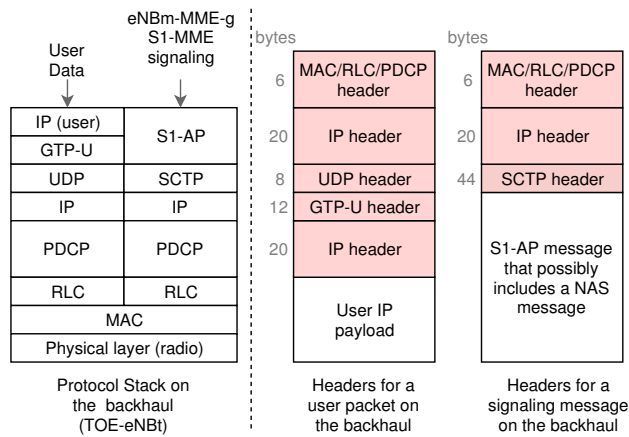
User Data

eNBm-MME-g S1-MME signaling

| | |
|---|---|
| IP (user) | S1-AP |
| GTP-U | |
| UDP | SCTP |
| IP | IP |
| PDCP | PDCP |
| RLC | RLC |
| MAC | |
| Physical layer (radio) | |

Protocol Stack on the backhaul (TOE-eNBt)

bytes

| | |
|---|---|
| 6 | MAC/RLC/PDCP header |
| 20 | IP header |
| 8 | UDP header |
| 12 | GTP-U header |
| 20 | IP header |
| | User IP payload |

Headers for a user packet on the backhaul

bytes

| | |
|---|---|
| 6 | MAC/RLC/PDCP header |
| 20 | IP header |
| 44 | SCTP header |
| | S1-AP message that possibly includes a NAS message |

Headers for a signaling message on the backhaul